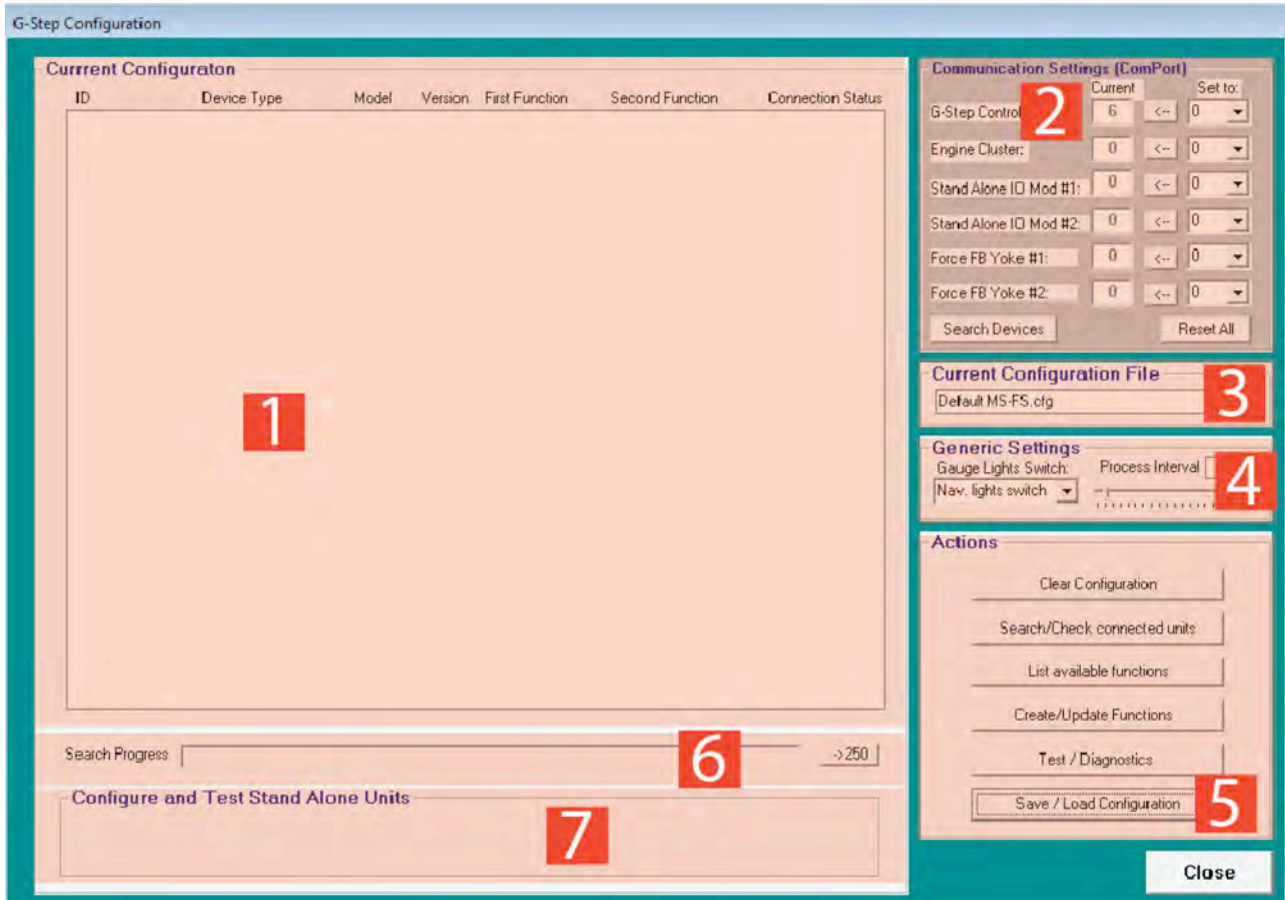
G-Step Configuration

Currrent Configuraton

| ID | Device Type | Model | Version | First Function | Second Function | Connection Status |
|---|---|---|---|---|---|---|

1

Search Progress

6

->250

Configure and Test Stand Alone Units

7

Communication Settings (ComPort)

| | Current | | Set to: |
|---|---|---|---|
| G-Step Control | 6 | <-- | 0 |
| Engine Cluster: | 0 | <-- | 0 |
| Stand Alone IO Mod #1: | 0 | <-- | 0 |
| Stand Alone IO Mod #2: | 0 | <-- | 0 |
| Force FB Yoke #1: | 0 | <-- | 0 |
| Force FB Yoke #2: | 0 | <-- | 0 |

2

Search Devices

Reset All

Current Configuration File

Default MS-FS.cfg

3

Generic Settings

Gauge Lights Switch:

Nav. lights switch

Process Interval

4

Actions

Clear Configuration

Search/Check connected units

List available functions

Create/Update Functions

Test / Diagnostics

Save / Load Configuration

5

Close